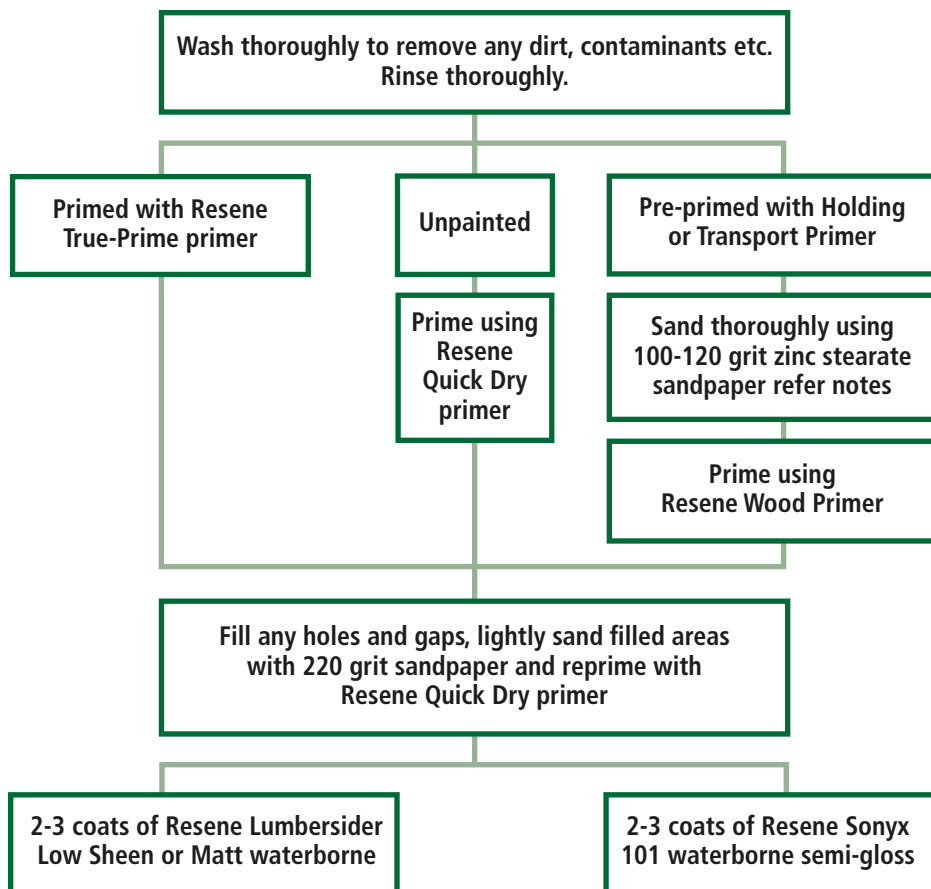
Wash thoroughly to remove any dirt, contaminants etc. Rinse thoroughly.

Primed with Resene True-Prime primer

Unpainted

Prime using Resene Quick Dry primer

Pre-primed with Holding or Transport Primer

Sand thoroughly using 100-120 grit zinc stearate sandpaper refer notes

Prime using Resene Wood Primer

Fill any holes and gaps, lightly sand filled areas with 220 grit sandpaper and reprime with Resene Quick Dry primer

2-3 coats of Resene Lumbersider Low Sheen or Matt waterborne

2-3 coats of Resene Sonyx 101 waterborne semi-gloss